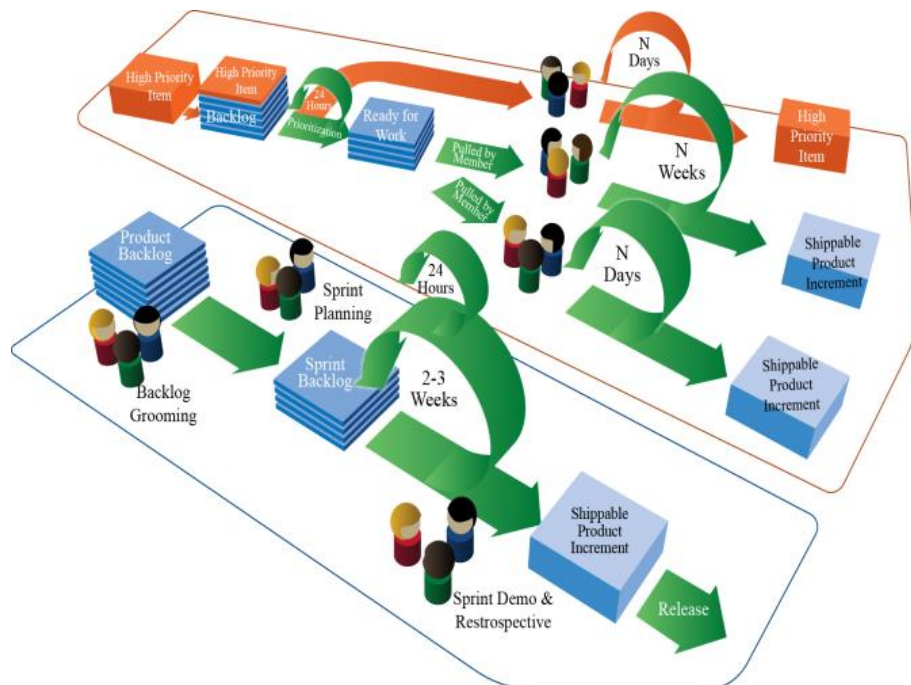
High Priority Item

High Priority Item

Backlog

24 Hours

Prioritization

Ready for Work

N Days

Pulled by Member

Pulled by Member

High Priority Item

N Weeks

N Days

Shippable Product Increment

Product Backlog

Sprint Planning

24 Hours

Backlog Grooming

Sprint Backlog

2-3 Weeks

Shippable Product Increment

Shippable Product Increment

Sprint Demo & Restrospective

Release